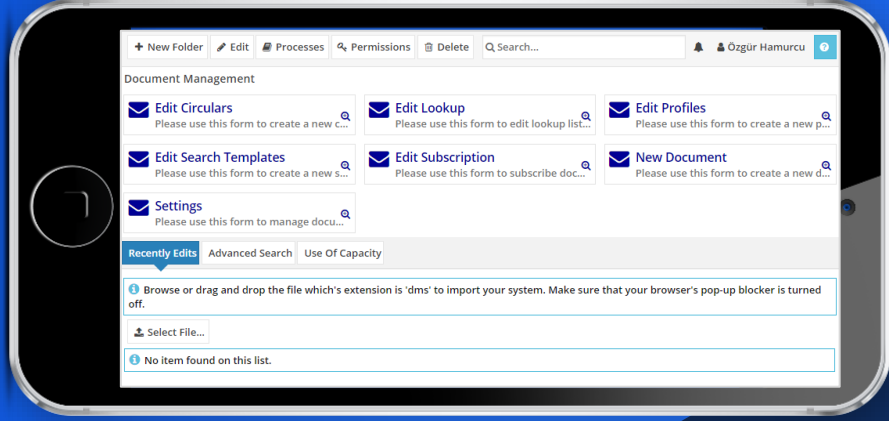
+ New Folder | Edit | Processes | Permissions | Delete | Search... | Özgür Hamurcu | ?

Document Management

Edit Circulars
Please use this form to create a new c...

Edit Lookup
Please use this form to edit lookup list...

Edit Profiles
Please use this form to create a new p...

Edit Search Templates
Please use this form to create a new s...

Edit Subscription
Please use this form to subscribe doc...

New Document
Please use this form to create a new d...

Settings
Please use this form to manage docu...

Recently Edits | Advanced Search | Use Of Capacity

Browse or drag and drop the file which's extension is 'dms' to import your system. Make sure that your browser's pop-up blocker is turned off.

Select File...

No item found on this list.